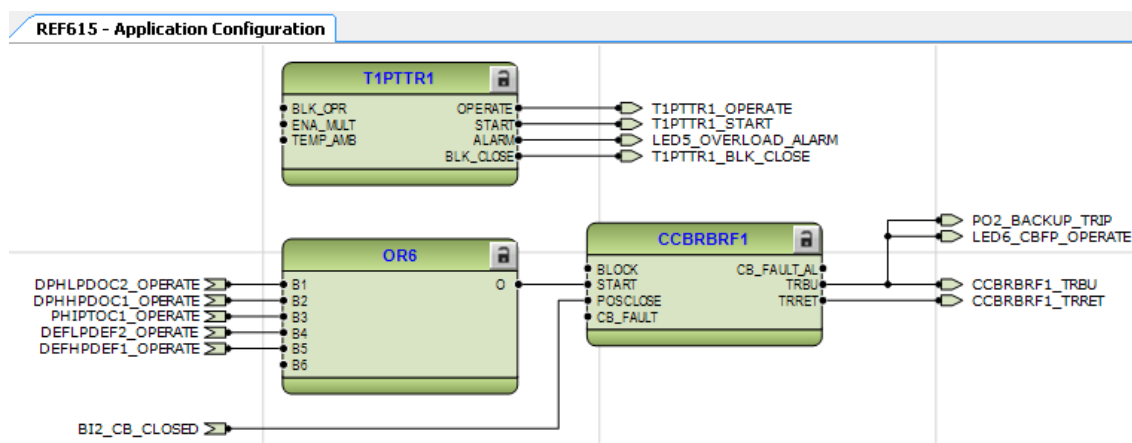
REF615 - Application Configuration

T1PTTR1

BLK_OPR
ENA_MULT
TEMP_AMB

OPERATE
START
ALARM
BLK_CLOSE

T1PTTR1_OPERATE
T1PTTR1_START
LED5_OVERLOAD_ALARM
T1PTTR1_BLK_CLOSE

PO2_BACKUP_TRIP
LED6_CBFP_OPERATE

OR6

DPHLPDOC2_OPERATE
DPHHPDOC1_OPERATE
PHIPTOC1_OPERATE
DEFLPDEF2_OPERATE
DEFHPDEF1_OPERATE

B1
B2
B3
B4
B5
B6

O

CCBRBRF1

BLOCK
START
POSCLOSE
CB_FAULT

CB_FAULT_AL
TRBU
TRRET

CCBRBRF1_TRBU
CCBRBRF1_TRRET

BI2_CB_CLOSED